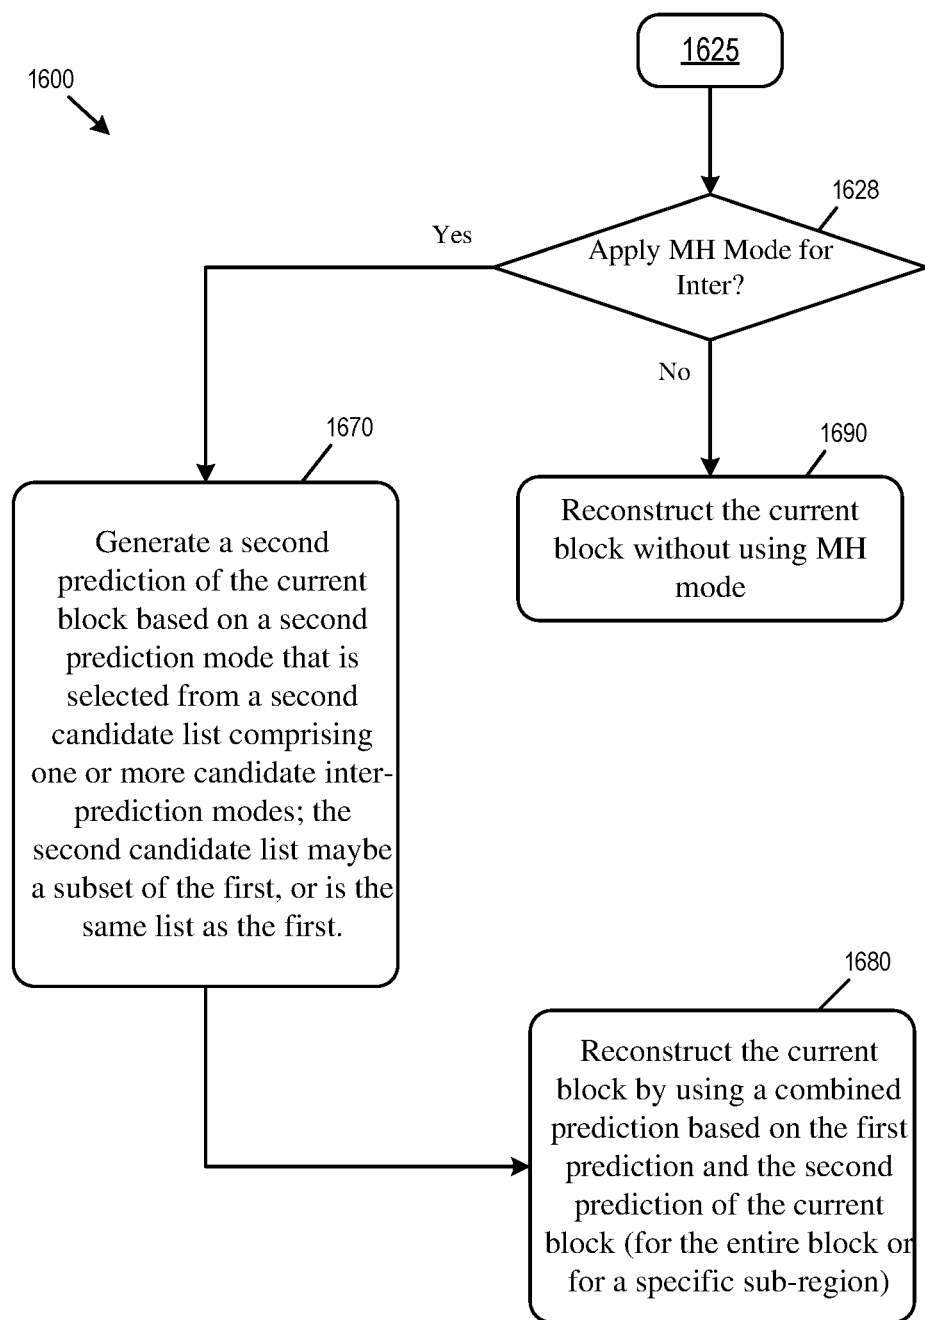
1600

1625

1628

Apply MH Mode for Inter?

Yes

No

1670

Generate a second prediction of the current block based on a second prediction mode that is selected from a second candidate list comprising one or more candidate inter-prediction modes; the second candidate list maybe a subset of the first, or is the same list as the first.

1690

Reconstruct the current block without using MH mode

1680

Reconstruct the current block by using a combined prediction based on the first prediction and the second prediction of the current block (for the entire block or for a specific sub-region)